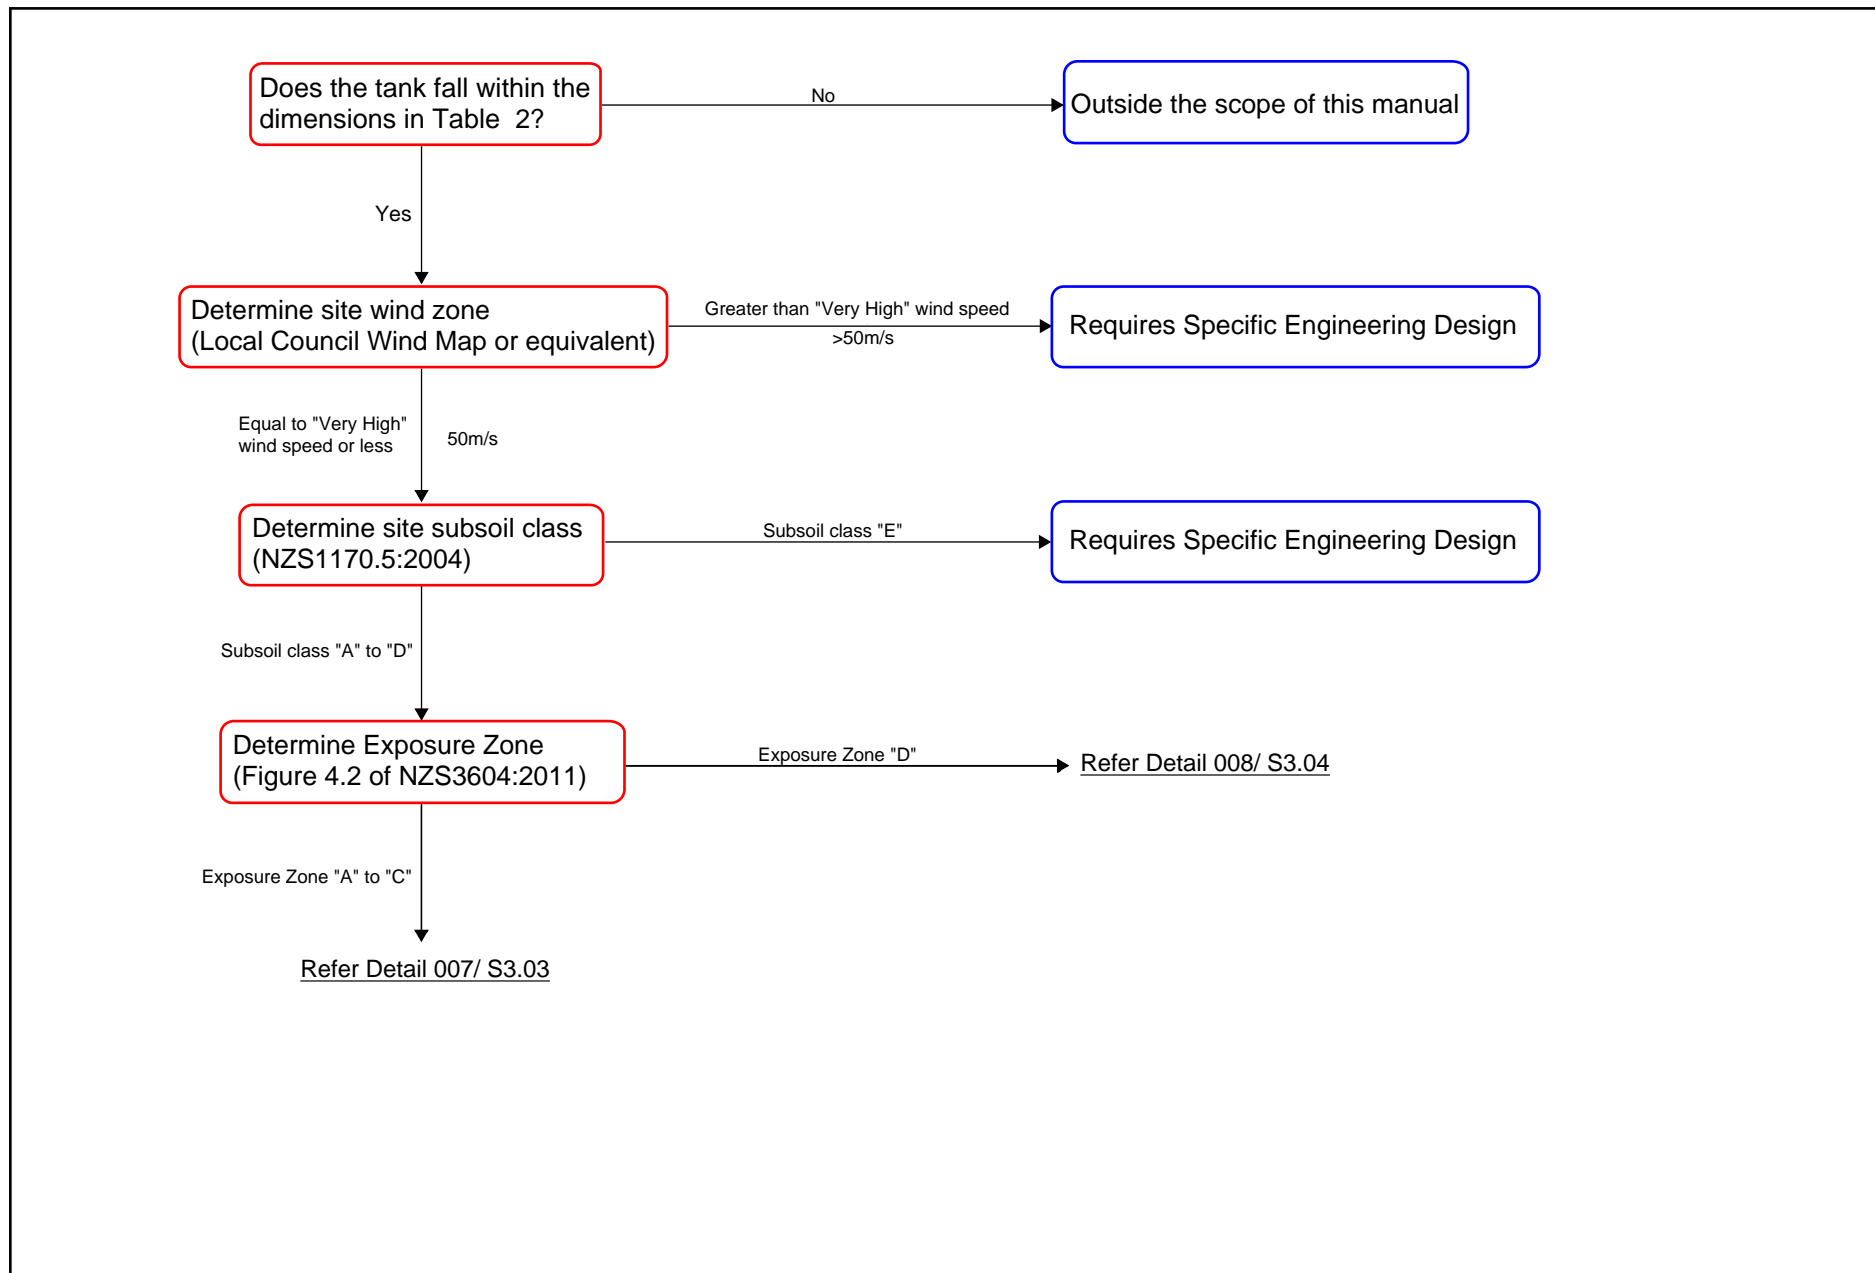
Does the tank fall within the dimensions in Table 2?

No

Outside the scope of this manual

Yes

Determine site wind zone (Local Council Wind Map or equivalent)

Greater than "Very High" wind speed
>50m/s

Requires Specific Engineering Design

Equal to "Very High" wind speed or less

50m/s

Determine site subsoil class (NZS1170.5:2004)

Subsoil class "E"

Requires Specific Engineering Design

Subsoil class "A" to "D"

Determine Exposure Zone (Figure 4.2 of NZS3604:2011)

Exposure Zone "D"

Refer Detail 008/ S3.04

Exposure Zone "A" to "C"

Refer Detail 007/ S3.03